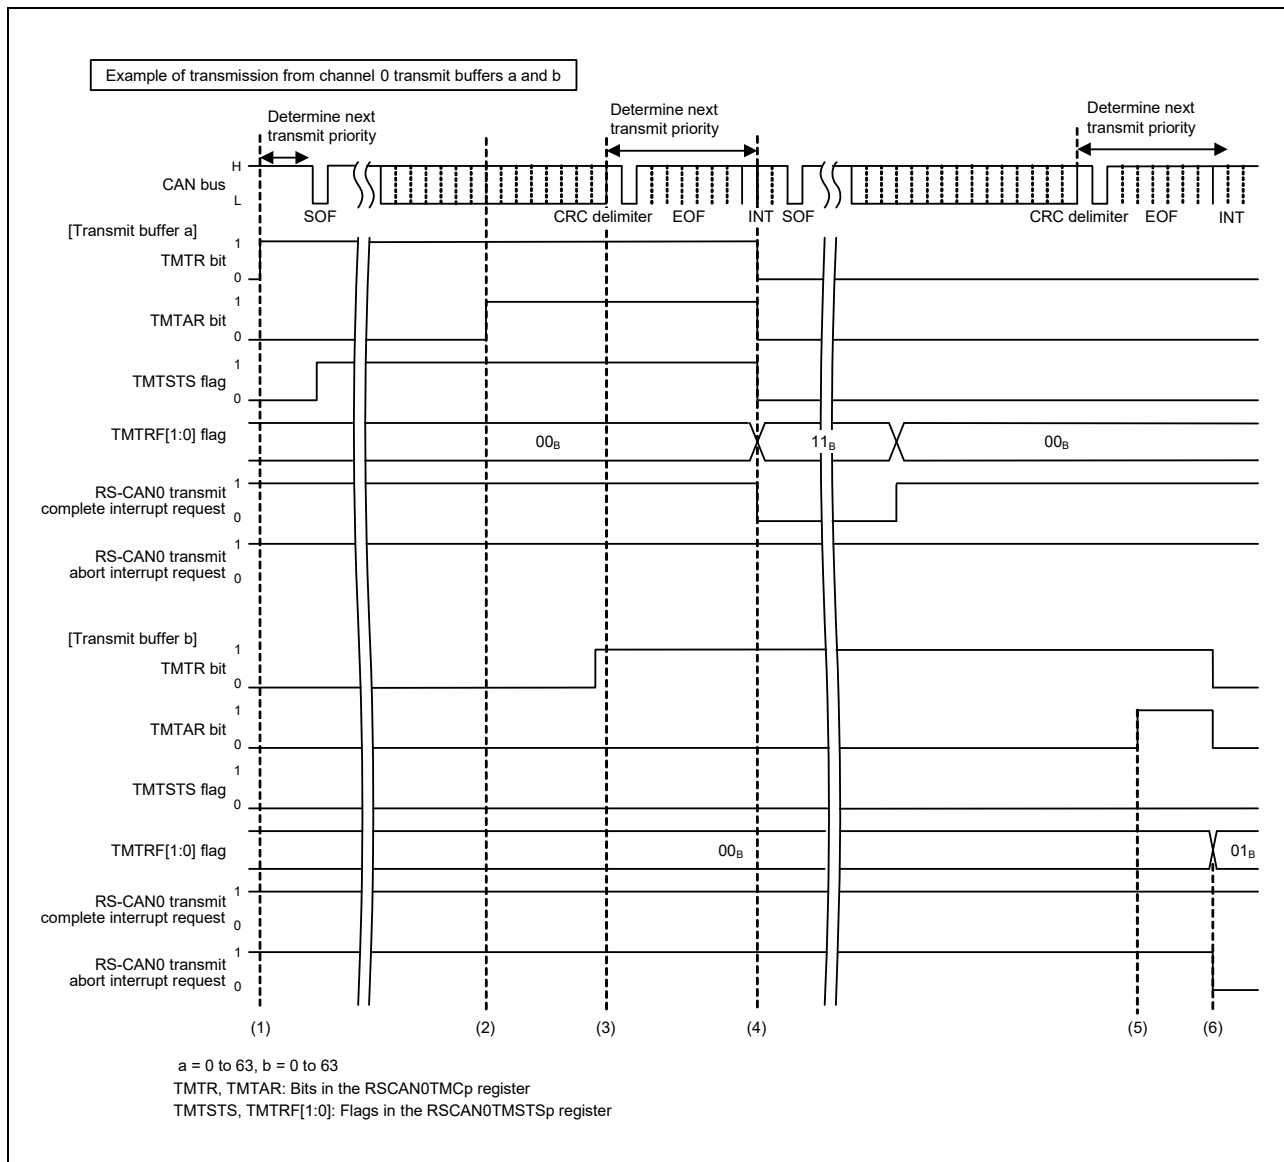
Example of transmission from channel 0 transmit buffers a and b

Determine next transmit priority

Determine next transmit priority

Determine next transmit priority

CAN bus H L

SOF

CRC delimiter EOF INT SOF

CRC delimiter EOF INT

[Transmit buffer a]

TMTR bit 1 0

TMTAR bit 1 0

TMTSTS flag 1 0

TMTRF[1:0] flag $00_B$ $11_B$ $00_B$

RS-CAN0 transmit complete interrupt request 1 0

RS-CAN0 transmit abort interrupt request 1 0

[Transmit buffer b]

TMTR bit 1 0

TMTAR bit 1 0

TMTSTS flag 1 0

TMTRF[1:0] flag $00_B$ $01_B$

RS-CAN0 transmit complete interrupt request 1 0

RS-CAN0 transmit abort interrupt request 1 0

(1) (2) (3) (4) (5) (6)

a = 0 to 63, b = 0 to 63
TMTR, TMTAR: Bits in the RSCAN0TMCp register
TMTSTS, TMTRF[1:0]: Flags in the RSCAN0TMSTSp register